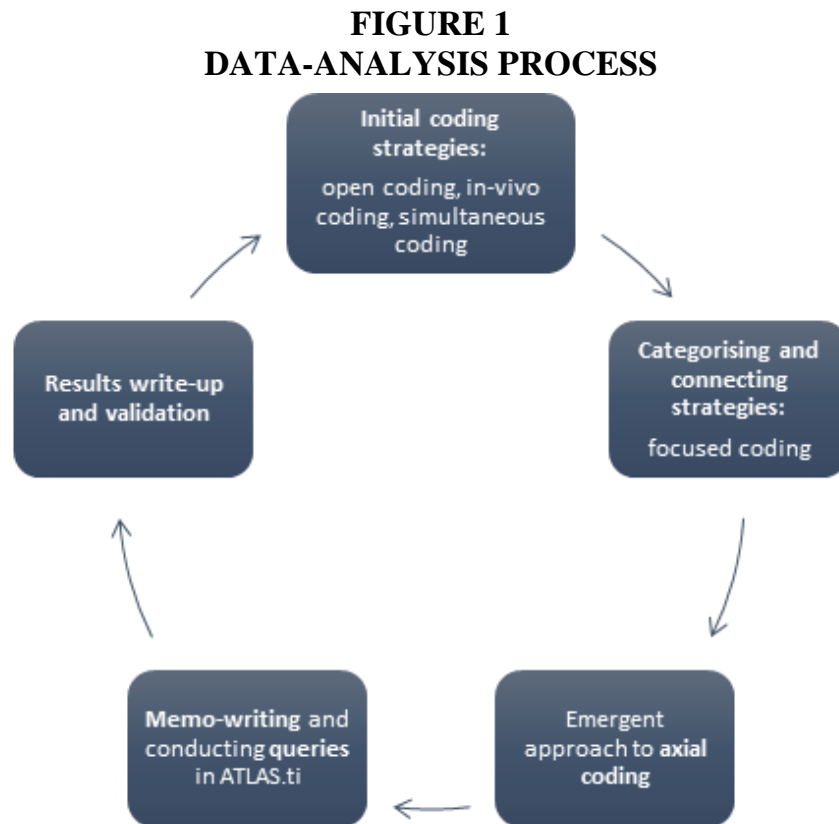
FIGURE 1
DATA-ANALYSIS PROCESS

Initial coding strategies:
open coding, in-vivo coding, simultaneous coding

Categorising and connecting strategies:
focused coding

Emergent approach to axial coding

Memo-writing and conducting queries in ATLAS.ti

Results write-up and validation